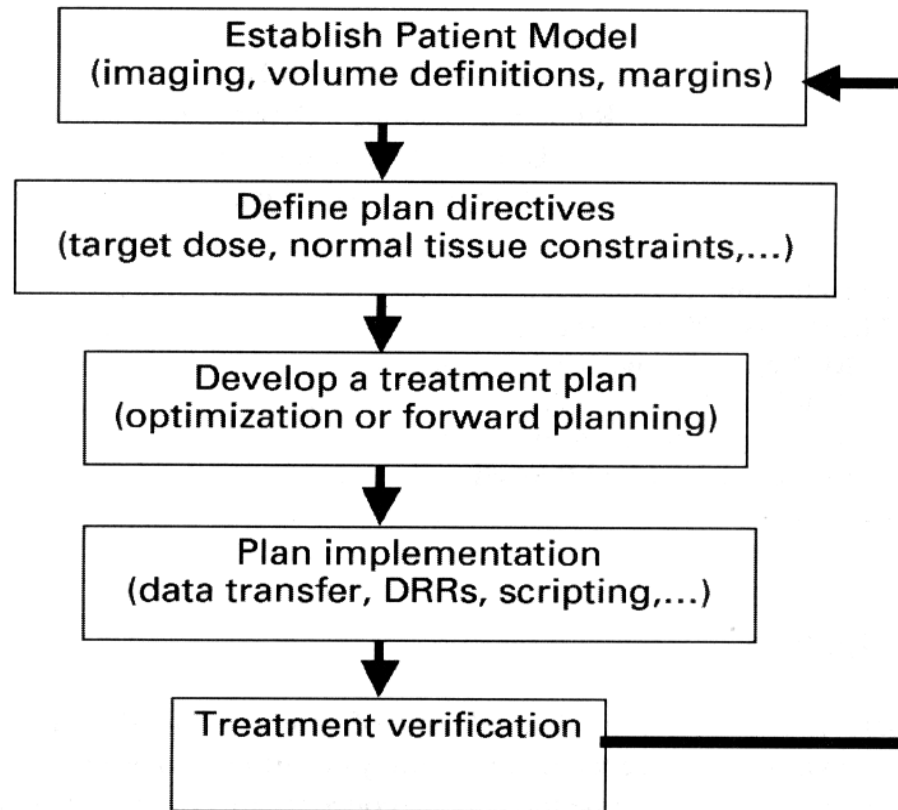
Establish Patient Model
(imaging, volume definitions, margins)

Define plan directives
(target dose, normal tissue constraints,...)

Develop a treatment plan
(optimization or forward planning)

Plan implementation
(data transfer, DRRs, scripting,...)

Treatment verification